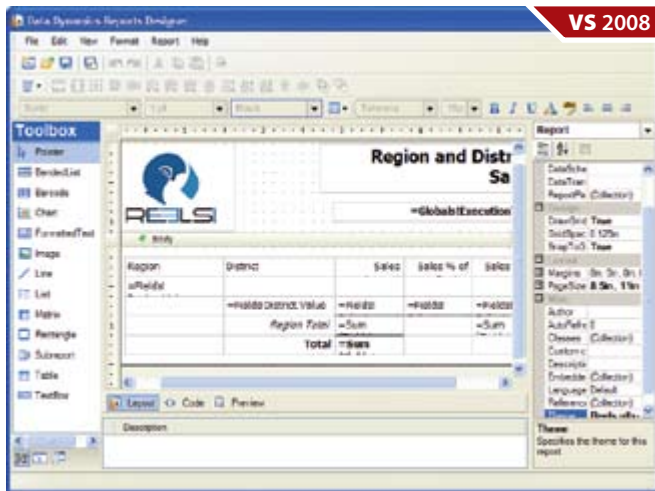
Data Dynamics Reports Designer

VS 2008

File Edit View Format Report Help

Toolbox

Pointer
BandedList
Barcode
Chart
FormattedText
Image
Line
List
Matrix
Rectangle
Subreport
Table
TextBox

Region and Distr
Sa

REELS

=Globals!Execution

Body

Region
District
Sales
Sales % of
Sales

=Fields!
=Fields!District.Value
=Fields!
=Fields!
=Fields!

Region Total
=Sum
=Sum

Total
=Sum

Layout
Code
Preview

Description

Report

DataSche
DataTran
ReportPa (Collection)
DrawGrid True
GridSpac 0.125in
SnapToG True
Margins 0in, 0in, 0in, 0
PageSize 8.5in, 11in
Author
AutoRefre 0
Classes (Collection)
Custom
Descripti
Embedde (Collection)
Language Default
Reference (Collection)
Theme

Theme
Specifies the theme for this report